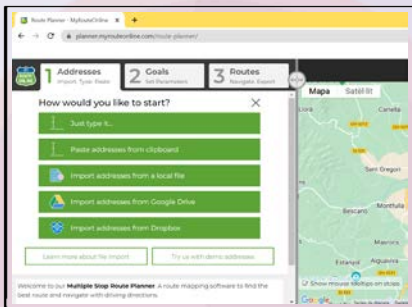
Route Planner - MyRouteOnline ×
planner.myrouteonline.com/route-planner/

1 Addresses
Import, Type, Paste
2 Goals
Set Parameters
3 Routes
Navigate, Export

Mapa Satèl·lit

How would you like to start?

Just type it...
Paste addresses from clipboard
Import addresses from a local file
Import addresses from Google Drive
Import addresses from Dropbox

Learn more about file import
Try us with demo addresses

Welcome to our Multiple Stop Route Planner. A route mapping software to find the best route and navigate with driving directions.

Sant Gregori
Bescanó
Estanyol
Show mouse tooltips on stops
Google